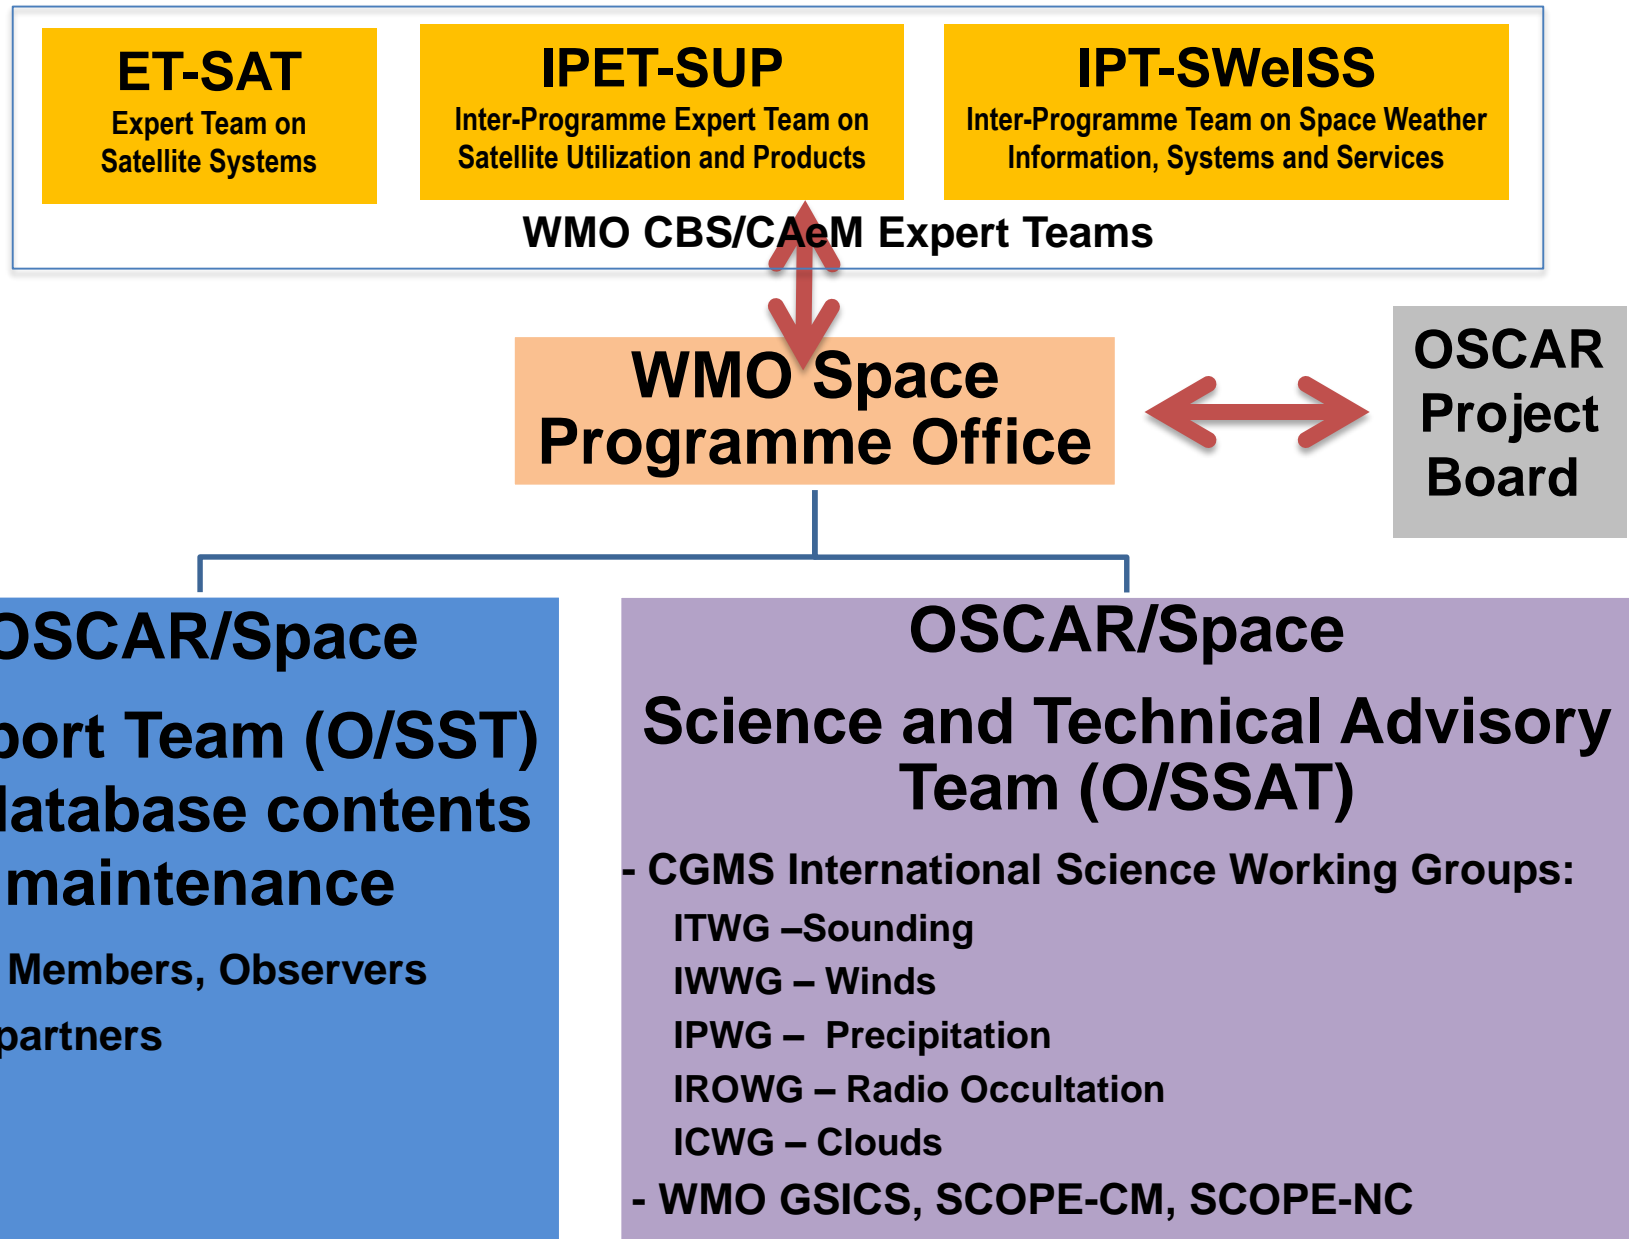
ET-SAT
Expert Team on Satellite Systems

IPET-SUP
Inter-Programme Expert Team on Satellite Utilization and Products

IPT-SWeISS
Inter-Programme Team on Space Weather Information, Systems and Services

WMO CBS/CAeM Expert Teams

WMO Space Programme Office

OSCAR Project Board

OSCAR/Space
port Team (O/SST)
latabase contents
maintenance
Members, Observers
partners

OSCAR/Space
Science and Technical Advisory Team (O/SSAT)

- CGMS International Science Working Groups:
ITWG –Sounding
IWWG – Winds
IPWG – Precipitation
IROWG – Radio Occultation
ICWG – Clouds
- WMO GSICS, SCOPE-CM, SCOPE-NC